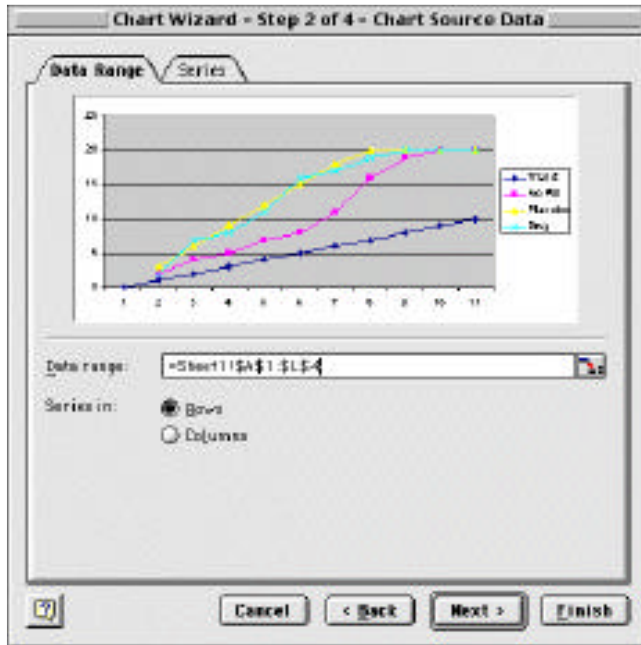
Chart Wizard - Step 2 of 4 - Chart Source Data

Data Range

Series

25
20
15
10
5
0

1 2 3 4 5 6 7 8 9 10 11

Ward
No RE
Random
Day

Data range:

=Sheet1!$A$1:$L$4

Series in:

Rows

Columns

?

Cancel

< Back

Next >

Finish